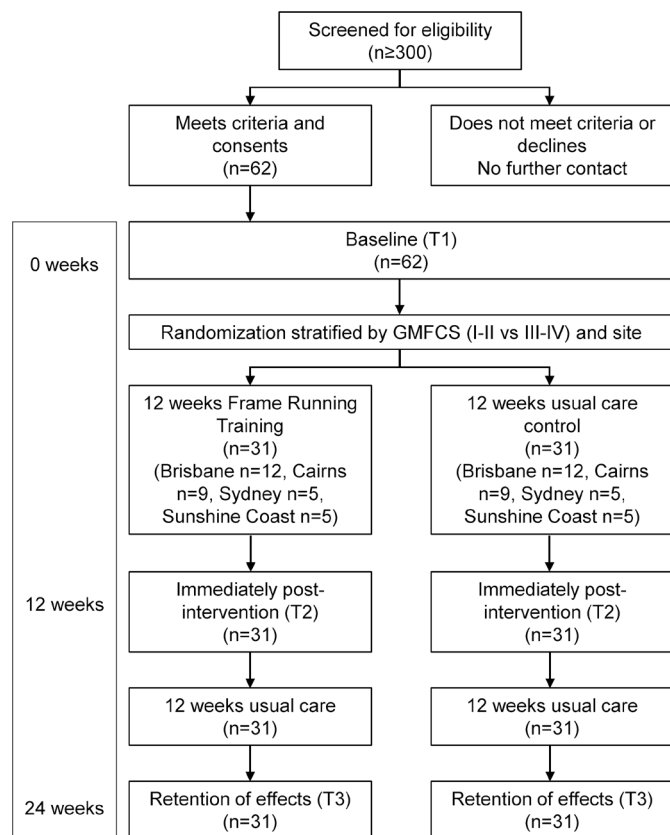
Screened for eligibility
(n≥300)

Meets criteria and consents
(n=62)

Does not meet criteria or declines
No further contact

0 weeks

Baseline (T1)
(n=62)

Randomization stratified by GMFCS (I-II vs III-IV) and site

12 weeks Frame Running Training
(n=31)
(Brisbane n=12, Cairns n=9, Sydney n=5, Sunshine Coast n=5)

12 weeks usual care control
(n=31)
(Brisbane n=12, Cairns n=9, Sydney n=5, Sunshine Coast n=5)

12 weeks

Immediately post-intervention (T2)
(n=31)

Immediately post-intervention (T2)
(n=31)

12 weeks usual care
(n=31)

12 weeks usual care
(n=31)

24 weeks

Retention of effects (T3)
(n=31)

Retention of effects (T3)
(n=31)